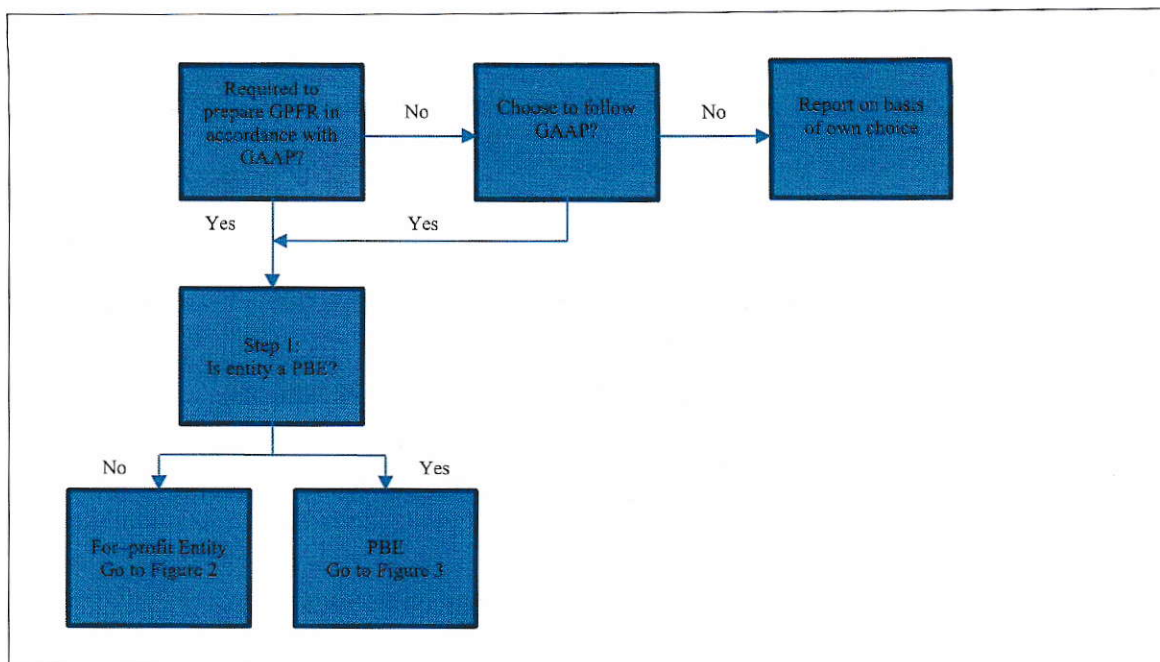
Required to prepare GPFR in accordance with GAAP?

No

Choose to follow GAAP?

No

Report on basis of own choice

Yes

Yes

Step 1:
Is entity a PBE?

No

Yes

For-profit Entity
Go to Figure 2

PBE
Go to Figure 3